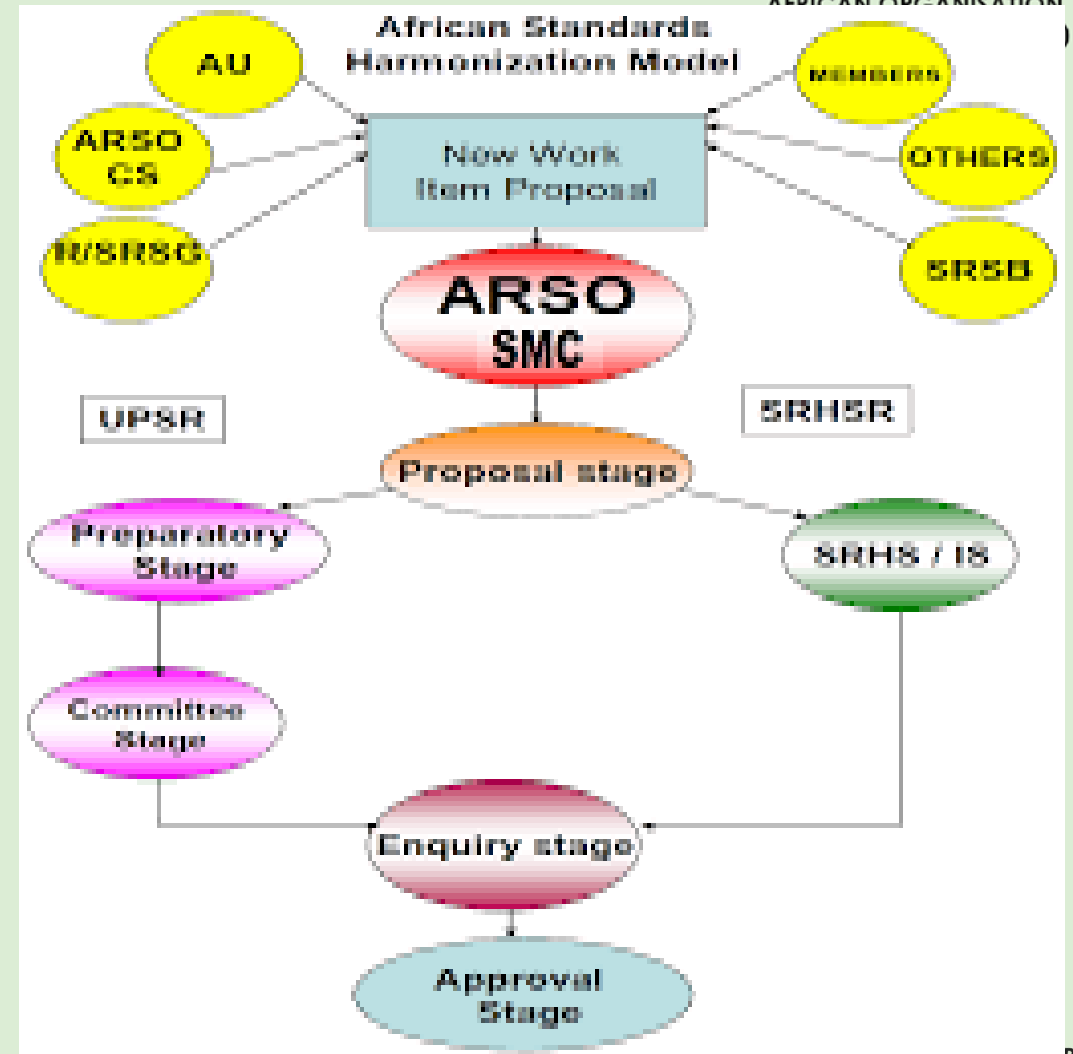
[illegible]

African Standards Harmonization Model

AU

ARSO CS

R/SRSO

New Work Item Proposal

MEMBERS

OTHERS

SRSB

ARSO SMC

UPSR

SRHSR

Proposal stage

Preparatory Stage

SRHS / IS

Committee Stage

Enquiry stage

Approval Stage